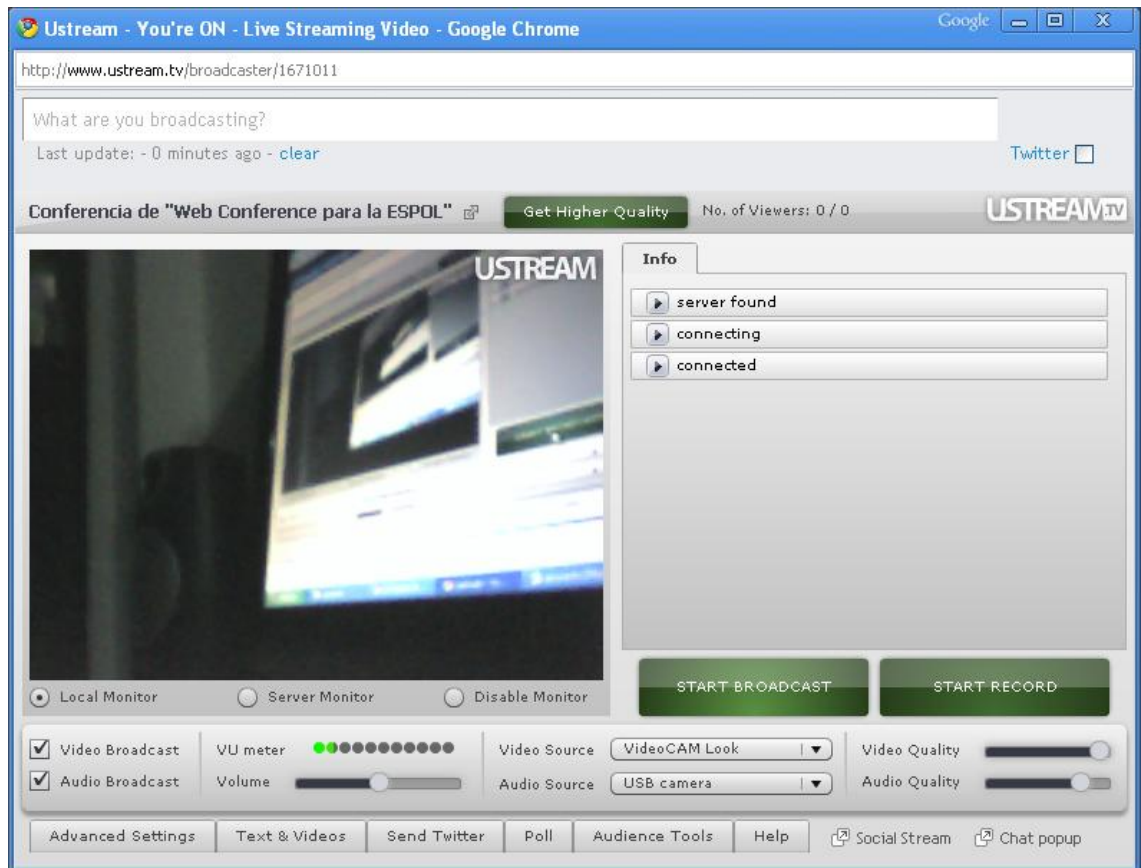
Ustream - You're ON - Live Streaming Video - Google Chrome

Google

http://www.ustream.tv/broadcaster/1671011

What are you broadcasting?

Last update: - 0 minutes ago - clear

Twitter

Conferencia de "Web Conference para la ESPOL"

Get Higher Quality

No. of Viewers: 0 / 0

USTREAM TV

USTREAM

Info

server found

connecting

connected

Local Monitor

Server Monitor

Disable Monitor

START BROADCAST

START RECORD

Video Broadcast

Audio Broadcast

VU meter

Volume

Video Source

VideoCAM Look

Audio Source

USB camera

Video Quality

Audio Quality

Advanced Settings

Text & Videos

Send Twitter

Poll

Audience Tools

Help

Social Stream

Chat popup